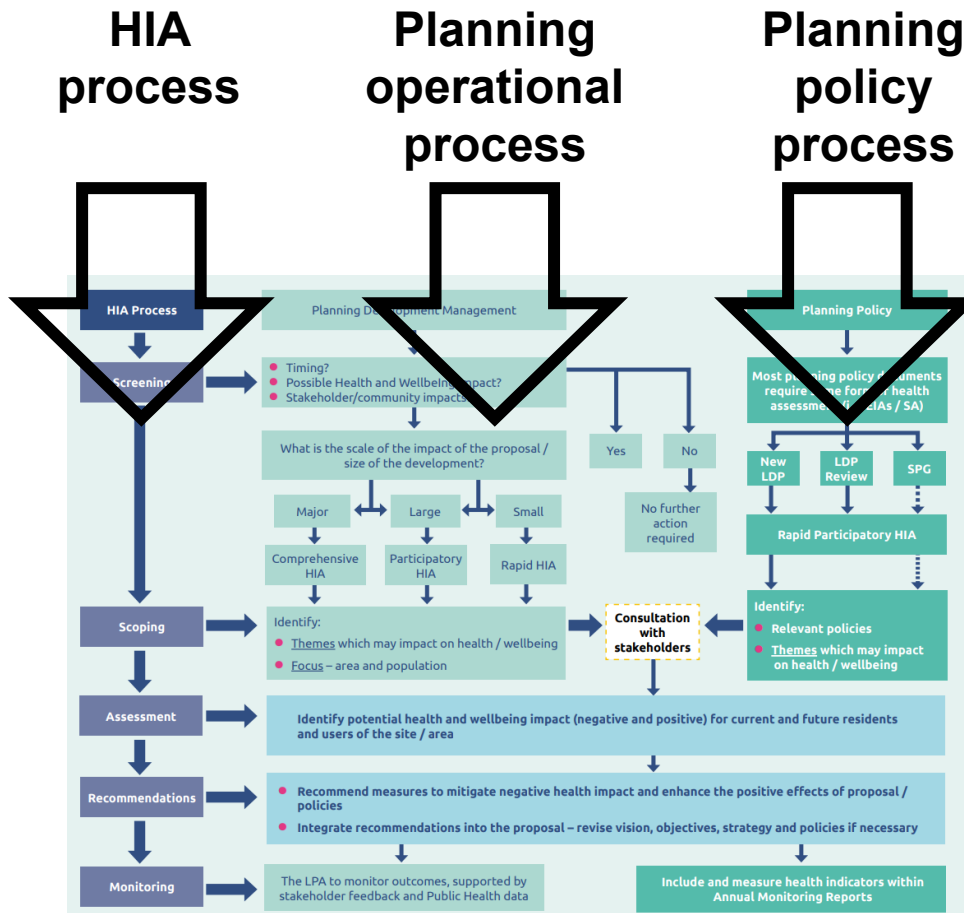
HIA process

Planning operational process

Planning policy process

HIA Process

Screening

Planning D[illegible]lopment Management

Timing?
Possible Health and Wellbeing impact?
Stakeholder/community impacts

What is the scale of the impact of the proposal / size of the development?

Yes

No

No further action required

Major

Large

Small

Comprehensive HIA

Participatory HIA

Rapid HIA

Planning Policy

Most p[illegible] policy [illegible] require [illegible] form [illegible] health assessm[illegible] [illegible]IAs / SA)

New LDP

LDP Review

SPG

Rapid Participatory HIA

Scoping

Identify:
Themes which may impact on health / wellbeing
Focus – area and population

Consultation with stakeholders

Identify:
Relevant policies
Themes which may impact on health / wellbeing

Assessment

Identify potential health and wellbeing impact (negative and positive) for current and future residents and users of the site / area

Recommendations

Recommend measures to mitigate negative health impact and enhance the positive effects of proposal / policies
Integrate recommendations into the proposal – revise vision, objectives, strategy and policies if necessary

Monitoring

The LPA to monitor outcomes, supported by stakeholder feedback and Public Health data

Include and measure health indicators within Annual Monitoring Reports